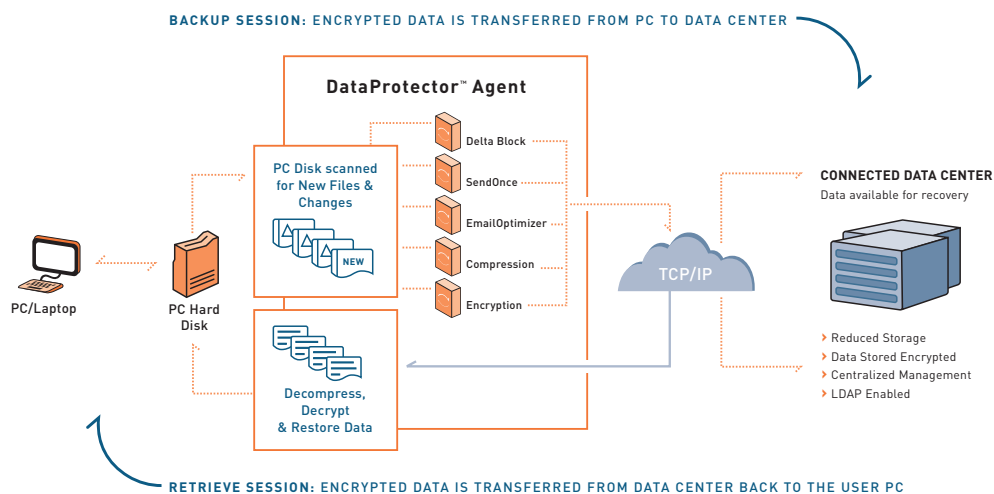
BACKUP SESSION: ENCRYPTED DATA IS TRANSFERRED FROM PC TO DATA CENTER

DataProtector™ Agent

PC Disk scanned for New Files & Changes

NEW

Delta Block

SendOnce

EmailOptimizer

Compression

Encryption

PC/Laptop

PC Hard Disk

TCP/IP

CONNECTED DATA CENTER
Data available for recovery

Decompress, Decrypt & Restore Data

› Reduced Storage
› Data Stored Encrypted
› Centralized Management
› LDAP Enabled

RETRIEVE SESSION: ENCRYPTED DATA IS TRANSFERRED FROM DATA CENTER BACK TO THE USER PC